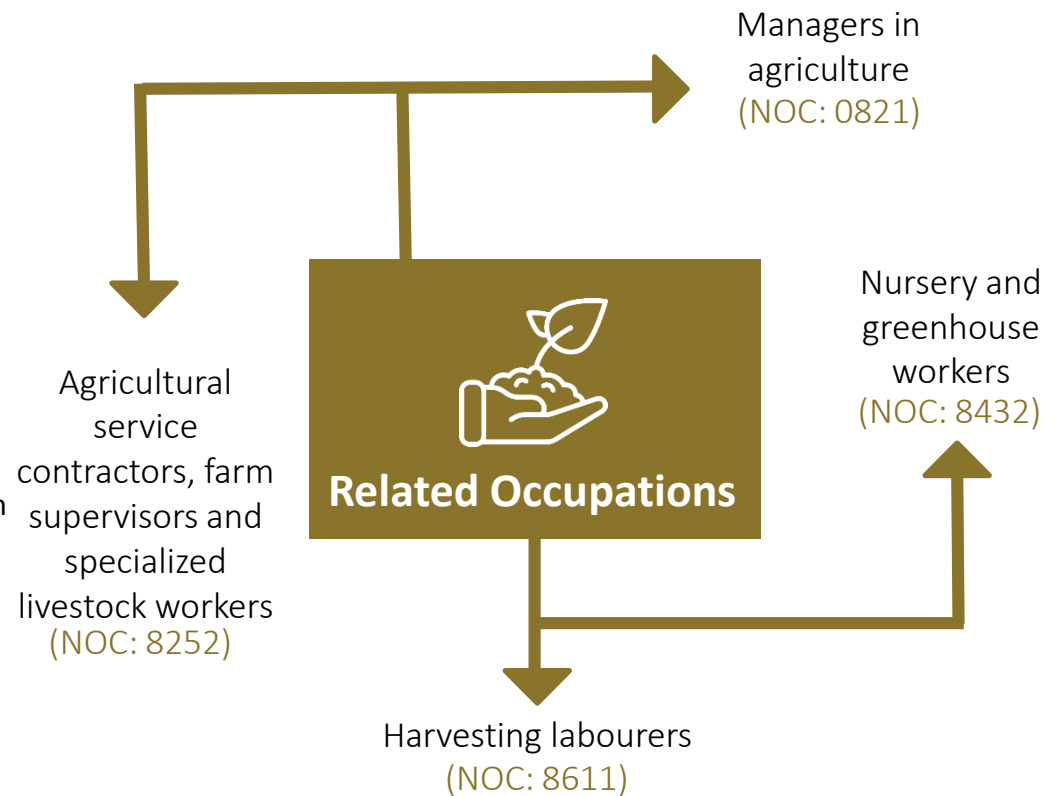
Managers in agriculture
(NOC: 0821)

Agricultural service contractors, farm supervisors and specialized livestock workers
(NOC: 8252)

Related Occupations

Nursery and greenhouse workers
(NOC: 8432)

Harvesting labourers
(NOC: 8611)